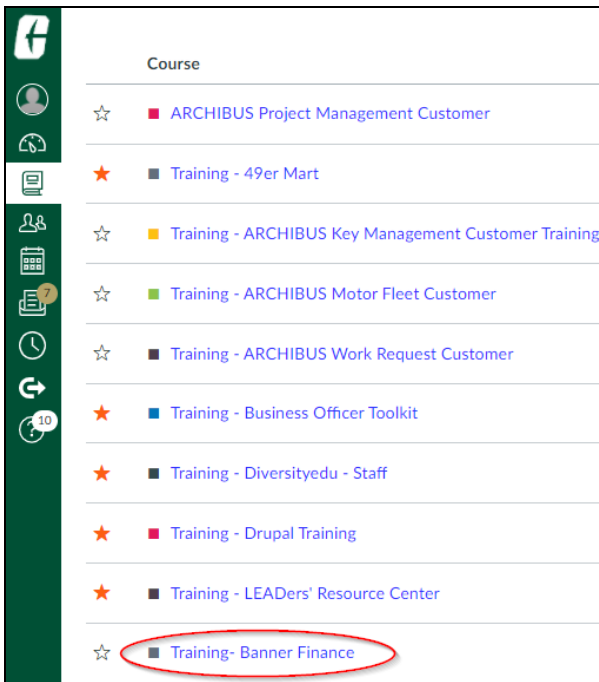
7
10

Course

☆ ARCHIBUS Project Management Customer

★ Training - 49er Mart

☆ Training - ARCHIBUS Key Management Customer Training

☆ Training - ARCHIBUS Motor Fleet Customer

☆ Training - ARCHIBUS Work Request Customer

★ Training - Business Officer Toolkit

★ Training - Diversityedu - Staff

★ Training - Drupal Training

★ Training - LEADers' Resource Center

☆ Training- Banner Finance